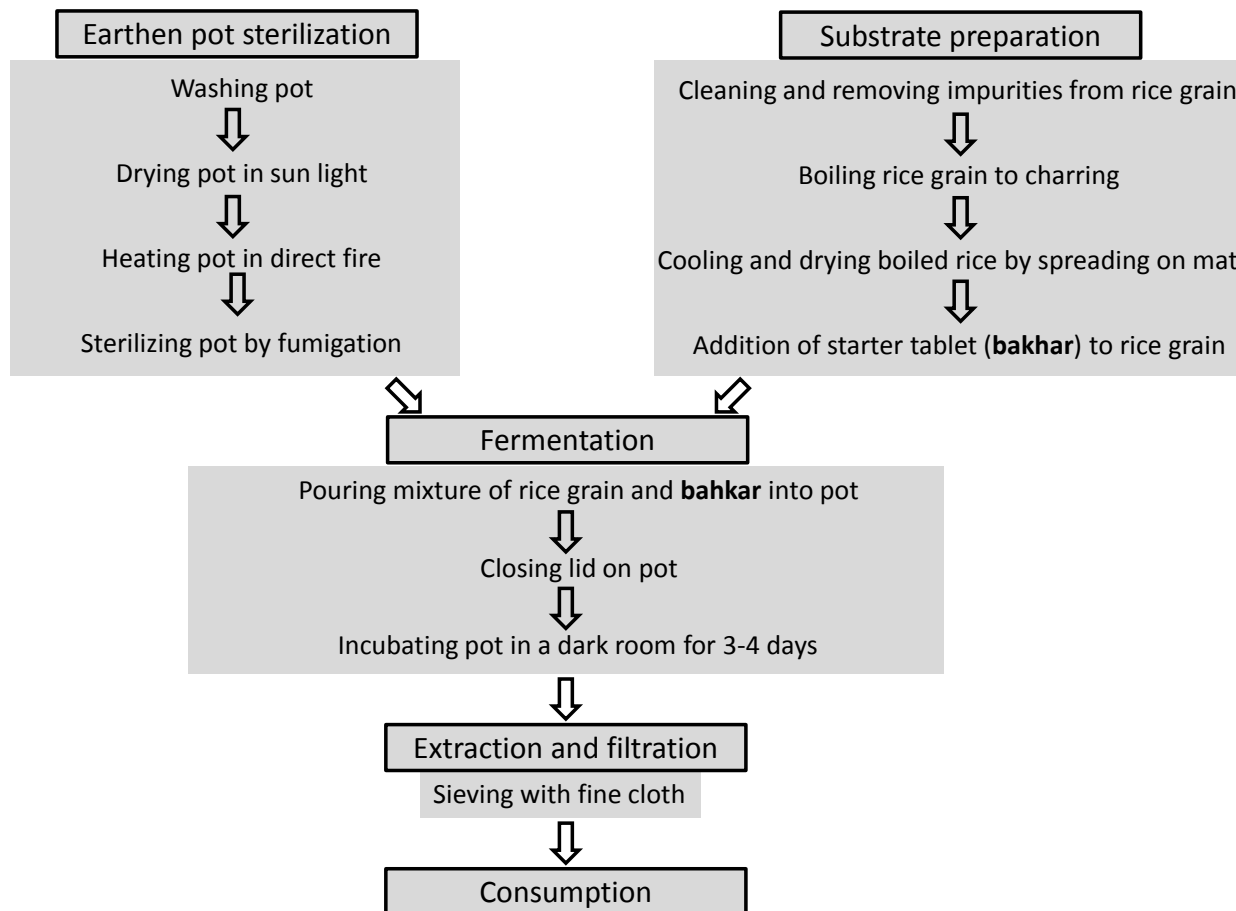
Earthen pot sterilization

Washing pot

Drying pot in sun light

Heating pot in direct fire

Sterilizing pot by fumigation

Substrate preparation

Cleaning and removing impurities from rice grain

Boiling rice grain to charring

Cooling and drying boiled rice by spreading on mat

Addition of starter tablet (**bakhar**) to rice grain

Fermentation

Pouring mixture of rice grain and **bahkar** into pot

Closing lid on pot

Incubating pot in a dark room for 3-4 days

Extraction and filtration

Sieving with fine cloth

Consumption